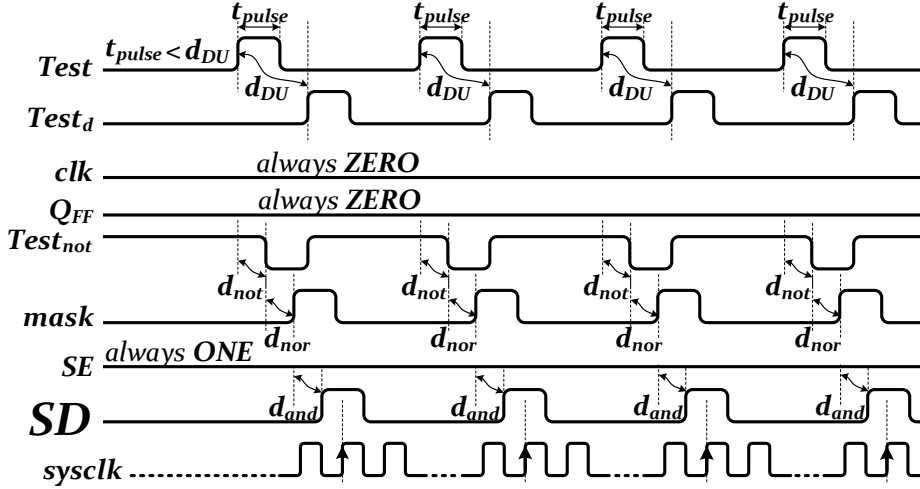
$t_{pulse}$ $t_{pulse}$ $t_{pulse}$ $t_{pulse}$

$t_{pulse} < d_{DU}$

Test

$d_{DU}$ $d_{DU}$ $d_{DU}$ $d_{DU}$

$Test_d$

clk always ZERO

$Q_{FF}$ always ZERO

$Test_{not}$

$d_{not}$ $d_{not}$ $d_{not}$ $d_{not}$

mask

$d_{nor}$ $d_{nor}$ $d_{nor}$ $d_{nor}$

SE always ONE

SD

$d_{and}$ $d_{and}$ $d_{and}$ $d_{and}$

sysclk